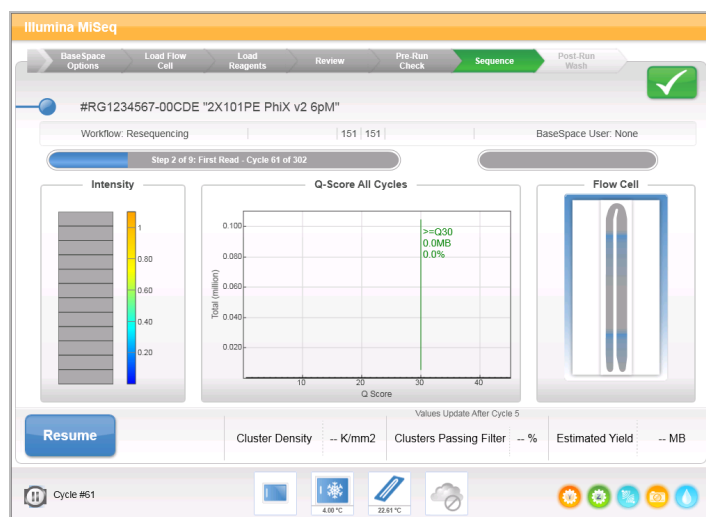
Illumina MiSeq

BaseSpace Options
Load Flow Cell
Load Reagents
Review
Pre-Run Check
Sequence
Post-Run Wash

#RG1234567-00CDE "2X101PE PhiX v2 6pM"

Workflow: Resequencing | 151 | 151 | BaseSpace User: None

Step 2 of 9: First Read - Cycle 61 of 302

Intensity

1
0.80
0.60
0.40
0.20

Q-Score All Cycles

>=Q30
0.0MB
0.0%

0.100
0.080
0.060
0.040
0.020

Total (million)

10
20
30
40
Q Score

Flow Cell

Values Update After Cycle 5

Resume

| Cluster Density | -- K/mm2 | Clusters Passing Filter | -- % | Estimated Yield | -- MB |
|---|---|---|---|---|---|

Cycle #61

4.00 °C
22.61 °C